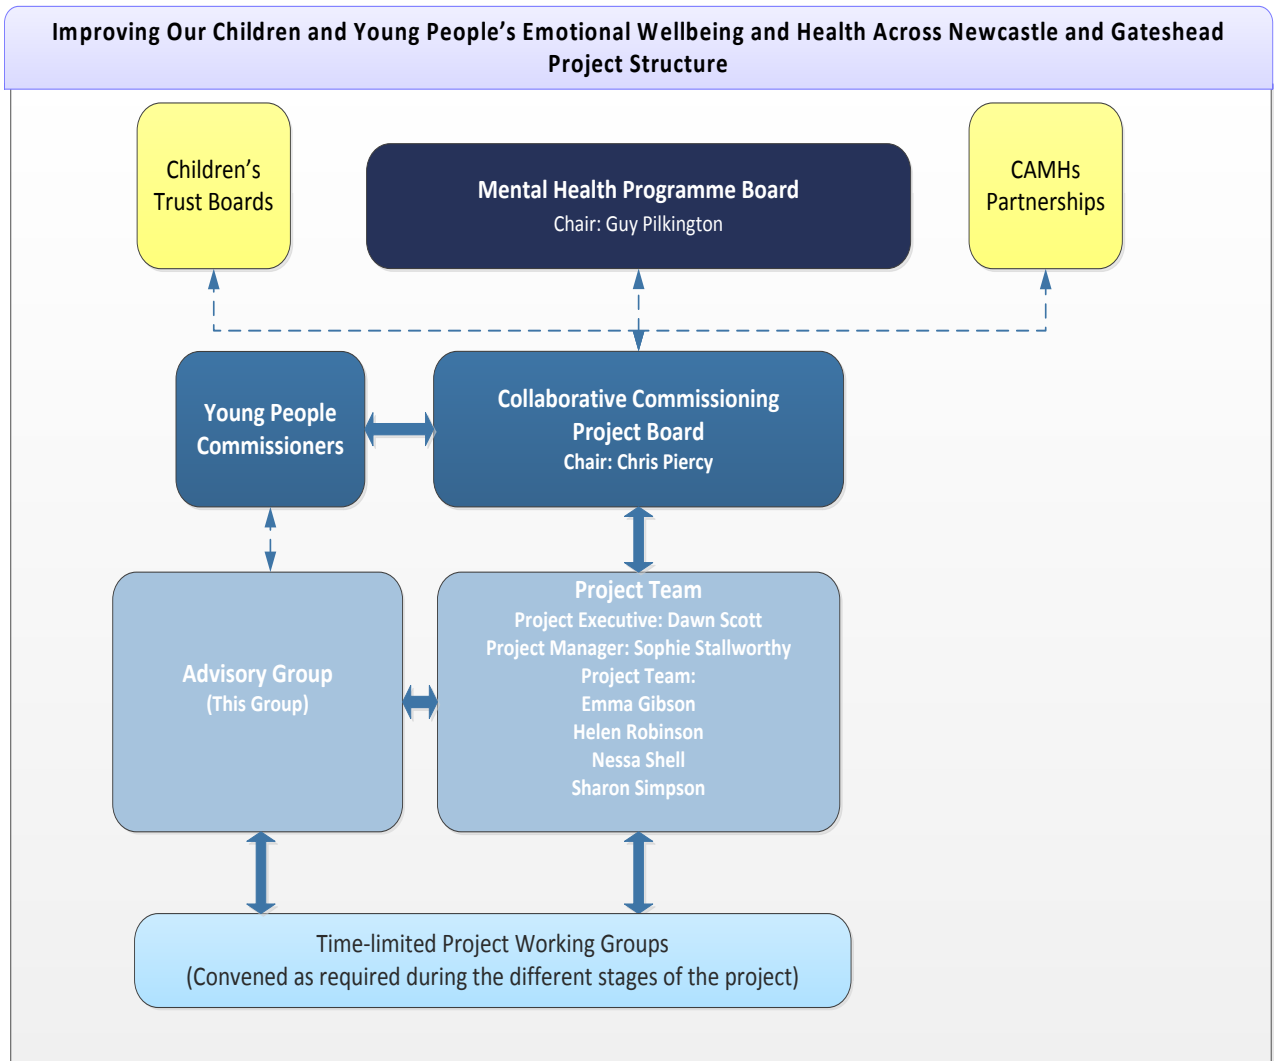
Improving Our Children and Young People's Emotional Wellbeing and Health Across Newcastle and Gateshead
Project Structure

Children's Trust Boards

Mental Health Programme Board
Chair: Guy Pilkington

CAMHs Partnerships

Young People Commissioners

Collaborative Commissioning Project Board
Chair: Chris Piercy

Advisory Group
(This Group)

Project Team
Project Executive: Dawn Scott
Project Manager: Sophie Stallworthy
Project Team:
Emma Gibson
Helen Robinson
Nessa Shell
Sharon Simpson

Time-limited Project Working Groups
(Convened as required during the different stages of the project)